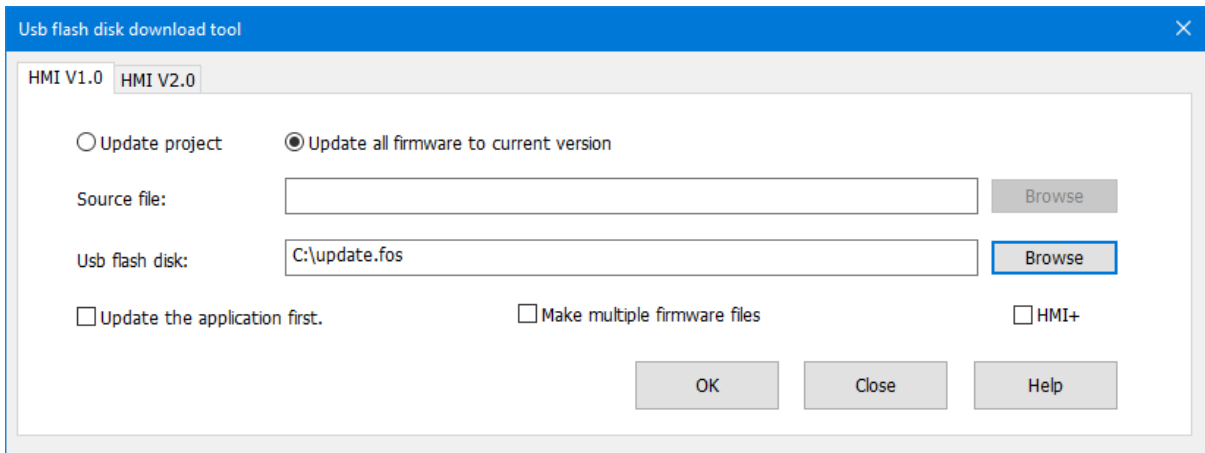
Usb flash disk download tool

HMI V1.0 HMI V2.0

Update project Update all firmware to current version

Source file: Browse

Usb flash disk: C:\update.fos Browse

Update the application first. Make multiple firmware files HMI+

OK Close Help